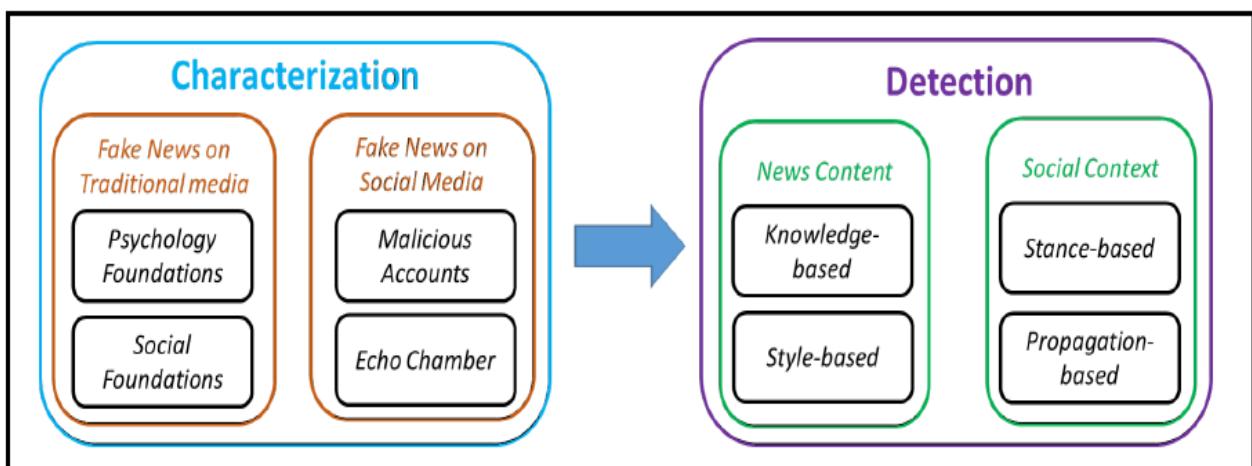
Characterization

Fake News on Traditional media

Psychology Foundations

Social Foundations

Fake News on Social Media

Malicious Accounts

Echo Chamber

Detection

News Content

Knowledge-based

Style-based

Social Context

Stance-based

Propagation-based